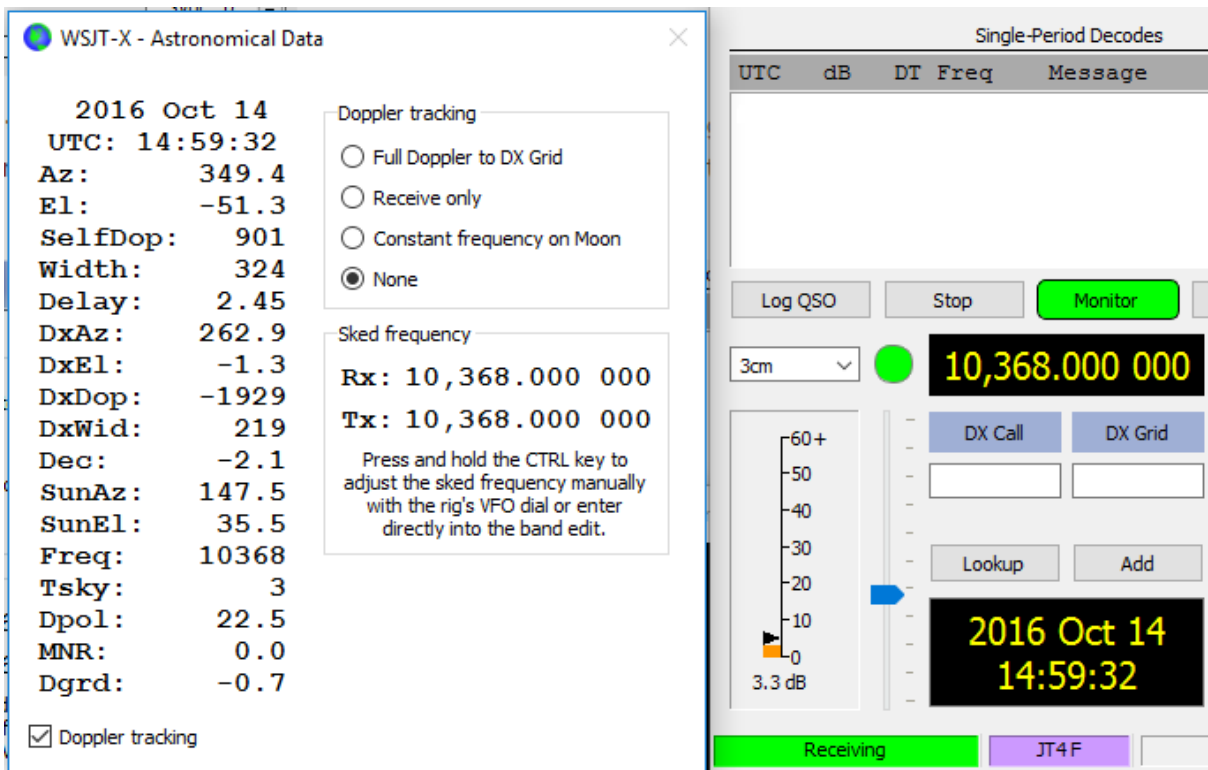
WSJT-X - Astronomical Data

2016 Oct 14
UTC: 14:59:32

| | |
|---|---|
| Az: | 349.4 |
| El: | -51.3 |
| SelfDop: | 901 |
| Width: | 324 |
| Delay: | 2.45 |
| DxAz: | 262.9 |
| DxEl: | -1.3 |
| DxDop: | -1929 |
| DxWid: | 219 |
| Dec: | -2.1 |
| SunAz: | 147.5 |
| SunEl: | 35.5 |
| Freq: | 10368 |
| Tsky: | 3 |
| Dpol: | 22.5 |
| MNR: | 0.0 |
| Dgrd: | -0.7 |

Doppler tracking
Full Doppler to DX Grid
Receive only
Constant frequency on Moon
None

Sked frequency
Rx: 10,368.000 000
Tx: 10,368.000 000

Press and hold the CTRL key to adjust the sked frequency manually with the rig's VFO dial or enter directly into the band edit.

Doppler tracking

Single-Period Decodes

UTC dB DT Freq Message

Log QSO
Stop
Monitor

3cm
10,368.000 000

60+
50
40
30
20
10
0
3.3 dB

DX Call
DX Grid

Lookup
Add

2016 Oct 14
14:59:32

Receiving
JT4F